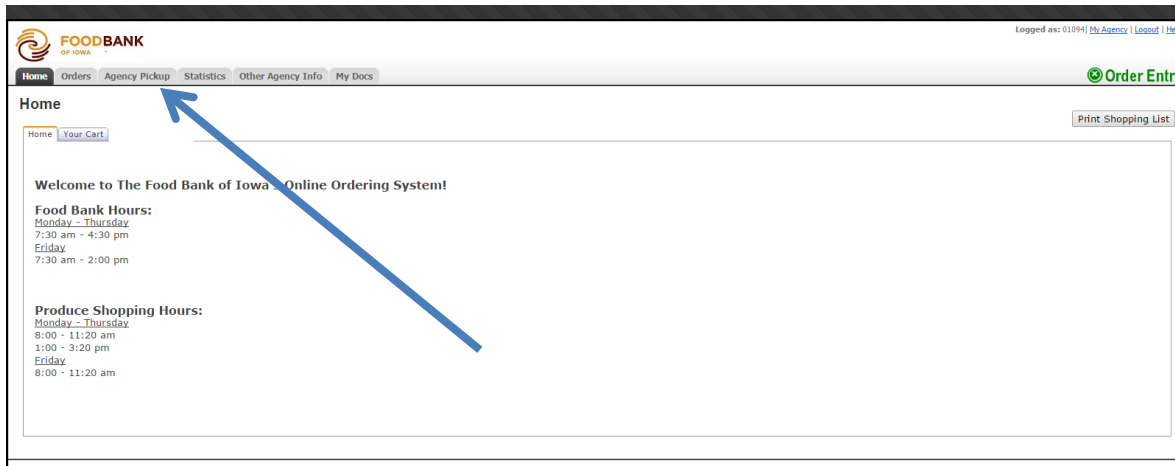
FOODBANK
OF IOWA

Logged as: 01094| My Agency | Logout | He

Home Orders Agency Pickup Statistics Other Agency Info My Docs

Order Entr

Home

Print Shopping List

Home Your Cart

Welcome to The Food Bank of Iowa's Online Ordering System!

Food Bank Hours:
Monday - Thursday
7:30 am - 4:30 pm
Friday
7:30 am - 2:00 pm

Produce Shopping Hours:
Monday - Thursday
8:00 - 11:20 am
1:00 - 3:20 pm
Friday
8:00 - 11:20 am